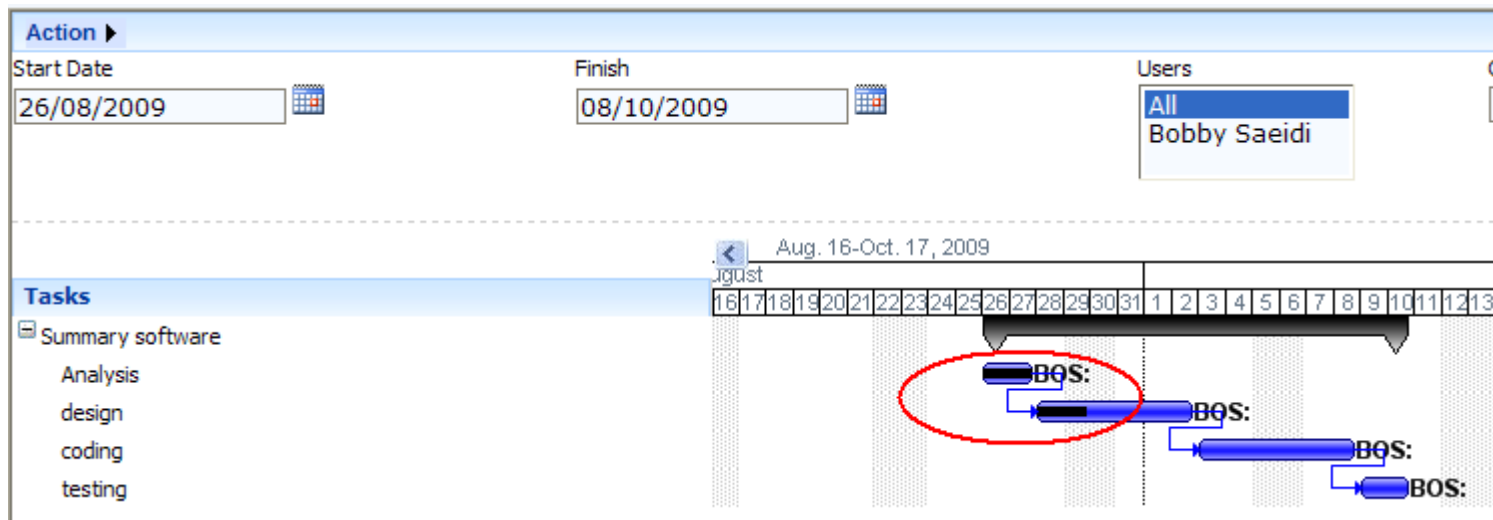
Action

Start Date
26/08/2009

Finish
08/10/2009

Users
All
Bobby Saeidi

Aug. 16-Oct. 17, 2009
ugust

Tasks

| 16 | 17 | 18 | 19 | 20 | 21 | 22 | 23 | 24 | 25 | 26 | 27 | 28 | 29 | 30 | 31 | 1 | 2 | 3 | 4 | 5 | 6 | 7 | 8 | 9 | 10 | 11 | 12 | 13 |
|---|---|---|---|---|---|---|---|---|---|---|---|---|---|---|---|---|---|---|---|---|---|---|---|---|---|---|---|---|

Summary software
Analysis
design
coding
testing

BOS:
BOS:
BOS:
BOS: